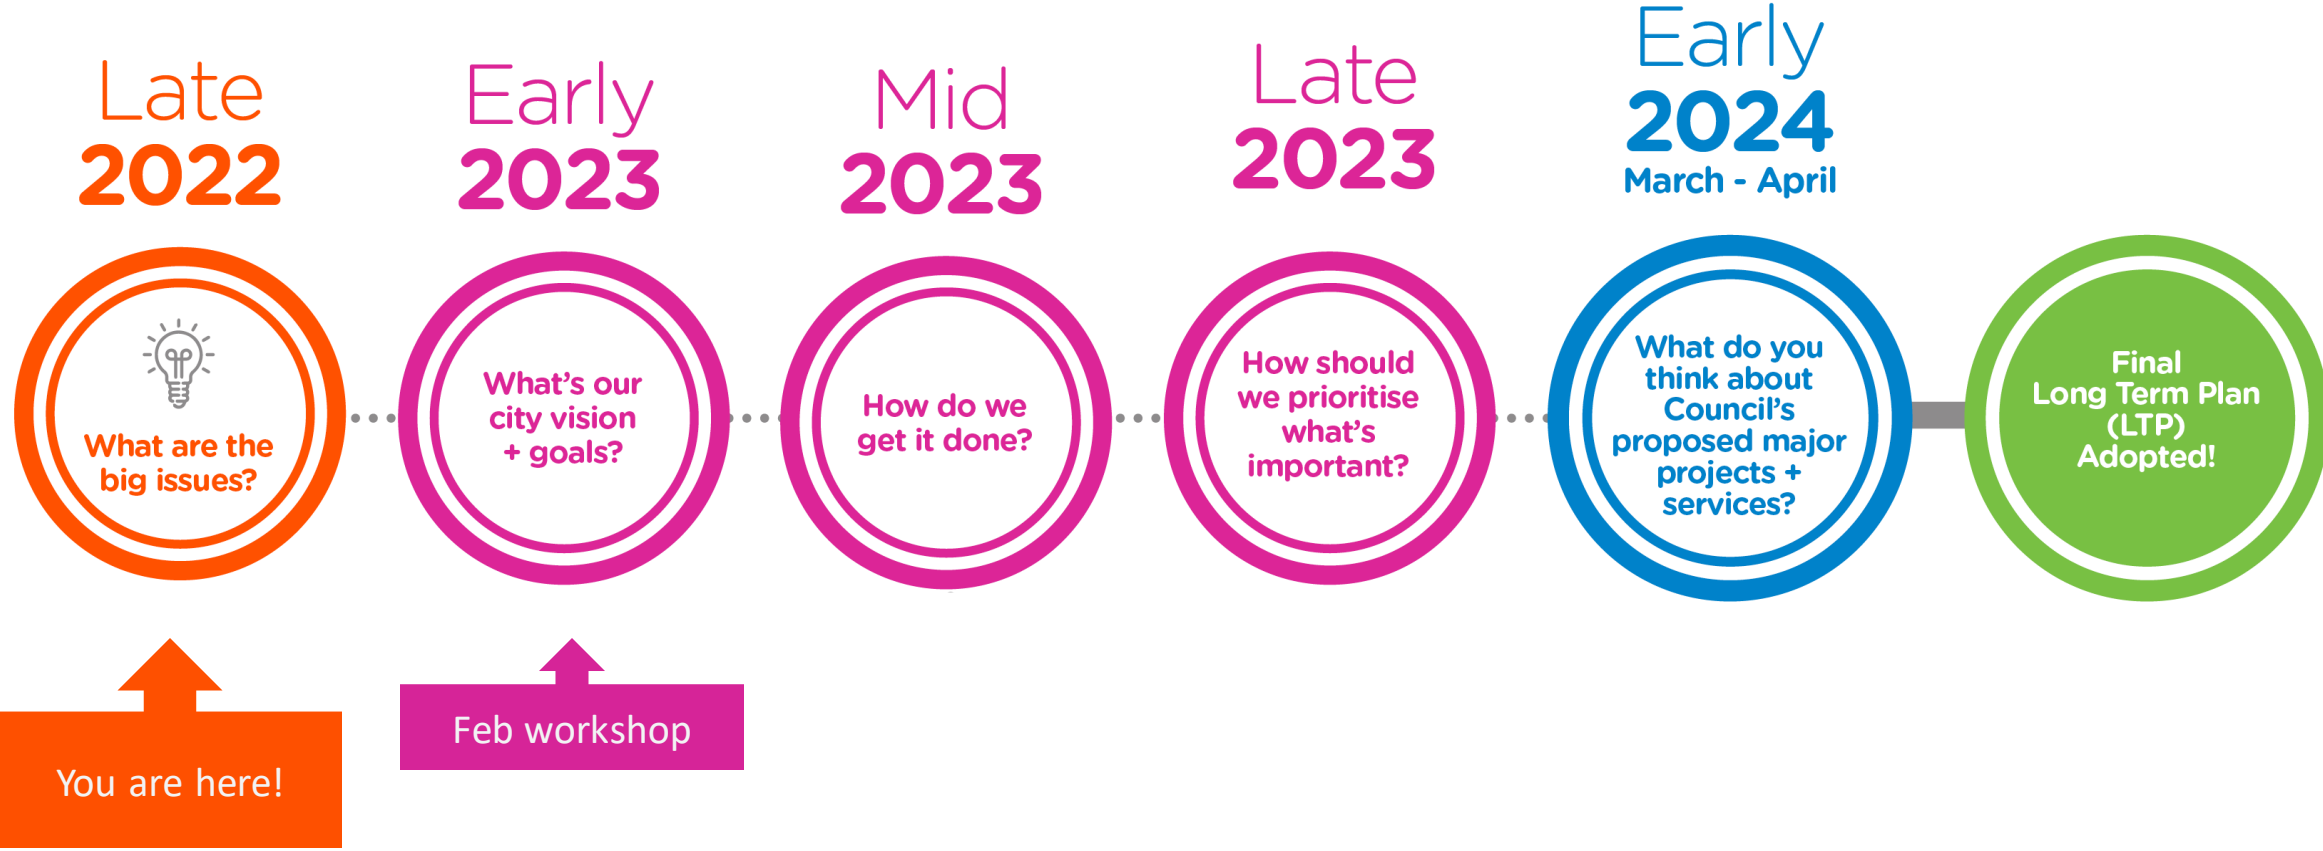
Late
2022

What are the big issues?

You are here!

Early
2023

What's our city vision + goals?

Feb workshop

Mid
2023

How do we get it done?

Late
2023

How should we prioritise what's important?

Early
2024
March - April

What do you think about Council's proposed major projects + services?

Final Long Term Plan (LTP) Adopted!